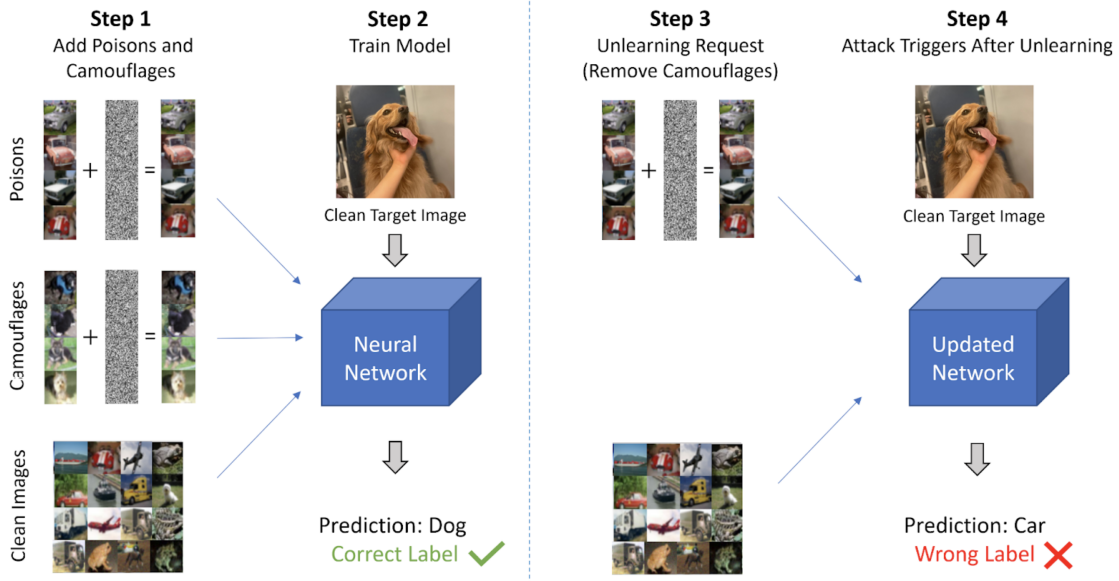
Step 1
Add Poisons and Camouflages

Poisons

+ =

Camouflages

+ =

Clean Images

Step 2
Train Model

Clean Target Image

Neural Network

Prediction: Dog
Correct Label

Step 3
Unlearning Request
(Remove Camouflages)

+ =

Step 4
Attack Triggers After Unlearning

Clean Target Image

Updated Network

Prediction: Car
Wrong Label